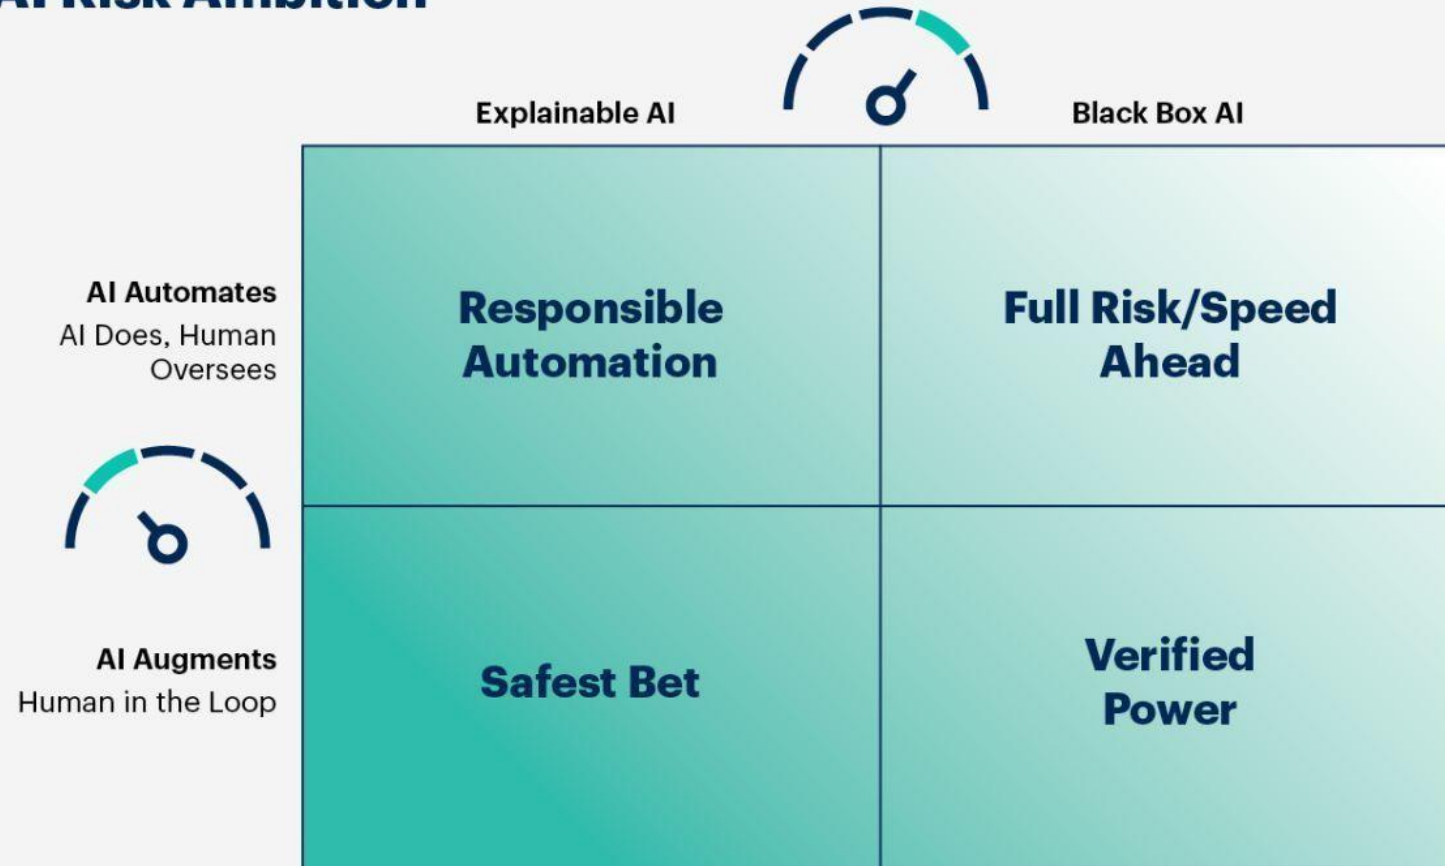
AI Risk Ambition

Explainable AI

Black Box AI

AI Automates
AI Does, Human Oversees

AI Augments
Human in the Loop

| | |
|---|---|
| Responsible Automation | Full Risk/Speed Ahead |
| Safest Bet | Verified Power |